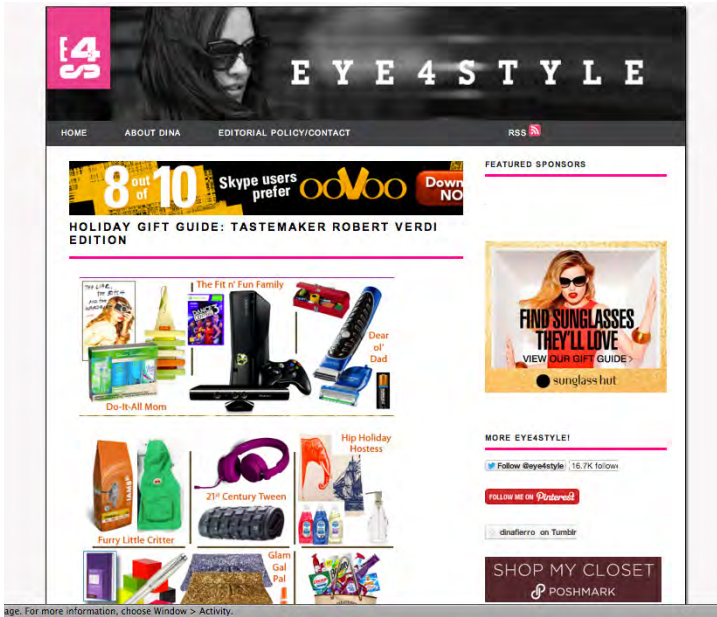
E4S

EYE4STYLE

HOME ABOUT DINA EDITORIAL POLICY/CONTACT RSS

8 out of 10 Skype users prefer ooVoo Down

HOLIDAY GIFT GUIDE: TASTEMAKER ROBERT VERDI EDITION

The Fit n' Fun Family

Dear ol' Dad

Do-It-All Mom

Hip Holiday Hostess

21st Century Tween

Furry Little Critter

Glam Gal Pal

FEATURED SPONSORS

FIND SUNGLASSES THEY'LL LOVE

VIEW OUR GIFT GUIDE >

sunglass hut

MORE EYE4STYLE!

Follow @eye4style 16.7K follow

FOLLOW ME ON Pinterest

dinafierro on Tumblr

SHOP MY CLOSET

POSHMARK

age. For more information, choose Window > Activity.